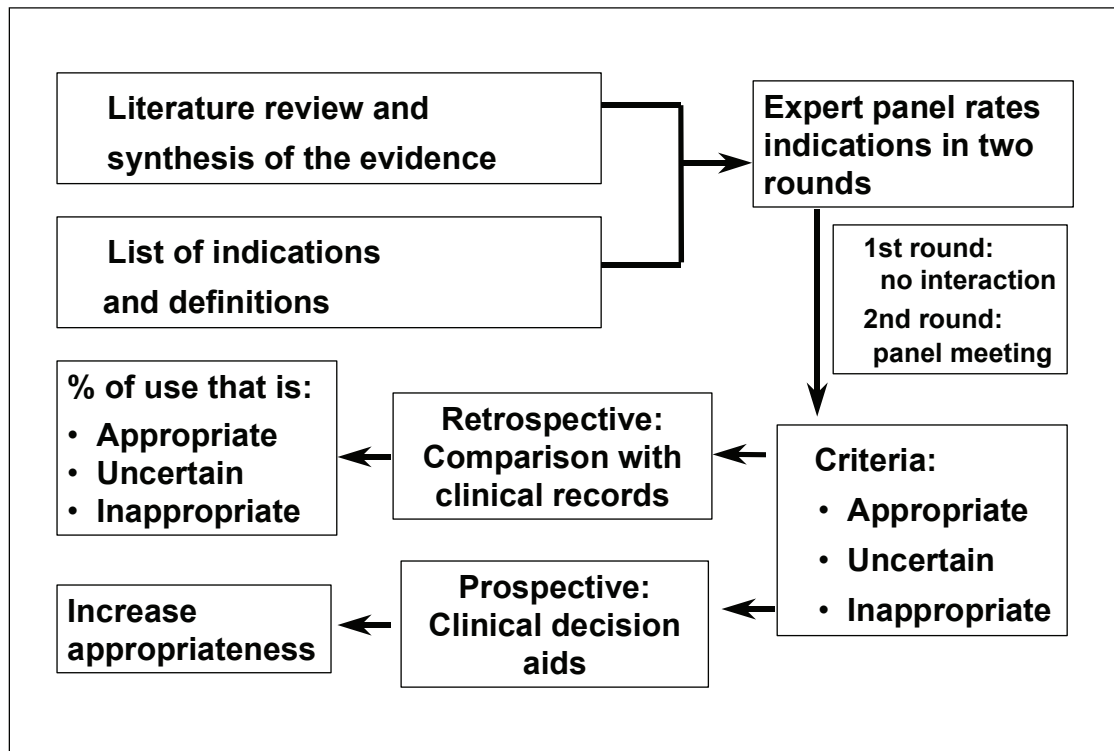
Literature review and synthesis of the evidence

List of indications and definitions

Expert panel rates indications in two rounds

1st round: no interaction
2nd round: panel meeting

% of use that is:
• Appropriate
• Uncertain
• Inappropriate

Retrospective: Comparison with clinical records

Criteria:
• Appropriate
• Uncertain
• Inappropriate

Increase appropriateness

Prospective: Clinical decision aids